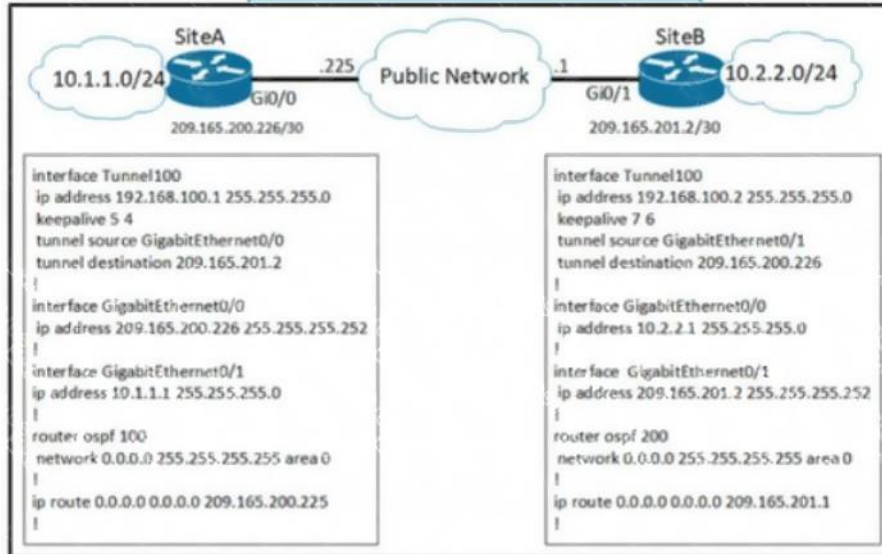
SiteA

10.1.1.0/24

Gi0/0

.225

Public Network

.1

SiteB

Gi0/1

10.2.2.0/24

209.165.200.226/30

209.165.201.2/30

interface Tunnel100
ip address 192.168.100.1 255.255.255.0
keepalive 5 4
tunnel source GigabitEthernet0/0
tunnel destination 209.165.201.2
!
interface GigabitEthernet0/0
ip address 209.165.200.226 255.255.255.252
!
interface GigabitEthernet0/1
ip address 10.1.1.1 255.255.255.0
!
router ospf 100
network 0.0.0.0 255.255.255.255 area 0
!
ip route 0.0.0.0 0.0.0.0 209.165.200.225
!

interface Tunnel100
ip address 192.168.100.2 255.255.255.0
keepalive 7 6
tunnel source GigabitEthernet0/1
tunnel destination 209.165.200.226
!
interface GigabitEthernet0/0
ip address 10.2.2.1 255.255.255.0
!
interface GigabitEthernet0/1
ip address 209.165.201.2 255.255.255.252
!
router ospf 200
network 0.0.0.0 255.255.255.255 area 0
!
ip route 0.0.0.0 0.0.0.0 209.165.201.1
!